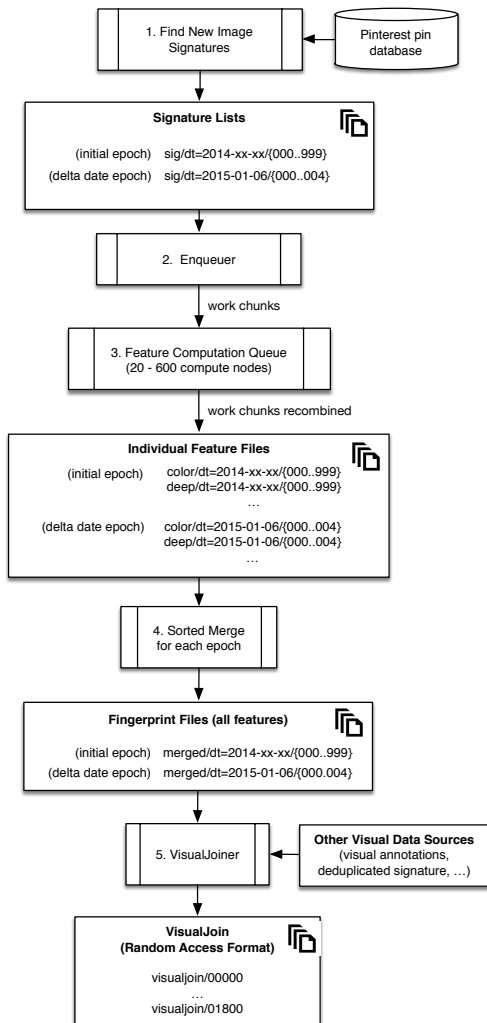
1. Find New Image Signatures

Pinterest pin database

Signature Lists

(initial epoch) sig/dt=2014-xx-xx/{000..999}

(delta date epoch) sig/dt=2015-01-06/{000..004}

2. Enqueuer

work chunks

3. Feature Computation Queue (20 - 600 compute nodes)

work chunks recombined

Individual Feature Files

(initial epoch) color/dt=2014-xx-xx/{000..999}
deep/dt=2014-xx-xx/{000..999}
…

(delta date epoch) color/dt=2015-01-06/{000..004}
deep/dt=2015-01-06/{000..004}
…

4. Sorted Merge for each epoch

Fingerprint Files (all features)

(initial epoch) merged/dt=2014-xx-xx/{000..999}

(delta date epoch) merged/dt=2015-01-06/{000.004}

5. VisualJoiner

Other Visual Data Sources
(visual annotations, deduplicated signature, …)

VisualJoin
(Random Access Format)

visualjoin/00000
…
visualjoin/01800